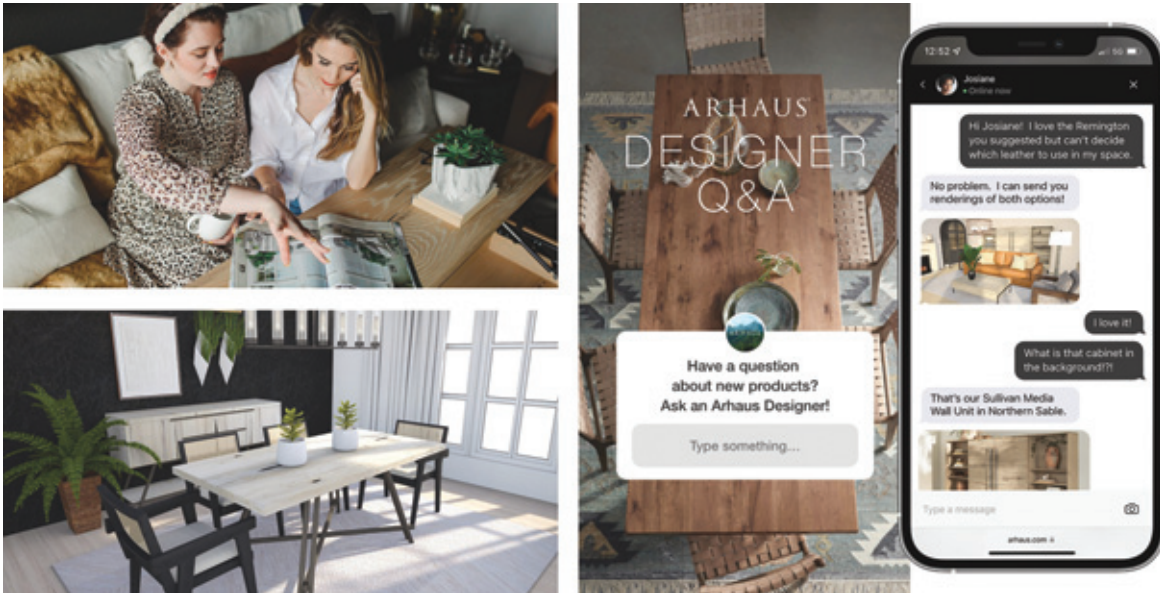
ARHAUS
DESIGNER
Q&A

Have a question about new products? Ask an Arhaus Designer!

Type something...

12:52

Josiane
• Online now

Hi Josiane! I love the Remington you suggested but can't decide which leather to use in my space.

No problem. I can send you renderings of both options!

I love it!

What is that cabinet in the background!?!

That's our Sullivan Media Wall Unit in Northern Sable.

Type a message

arhaus.com